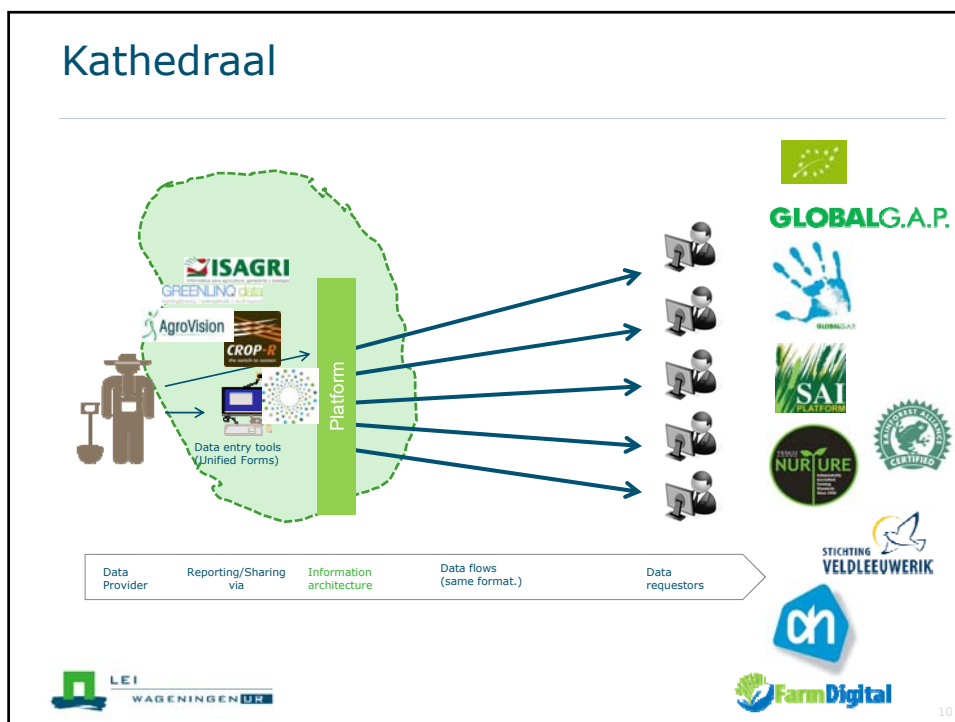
Kathedraal

ISAGRI

GREENLINQ data

AgroVision

CROP-R

Platform

Data entry tools (Unified Forms)

GLOBALG.A.P.

GLOBALG.A.P.

SAI PLATFORM

NURTURE

RAINFOREST ALLIANCE CERTIFIED

STICHTING VELDLEEUWERIK

Data Provider

Reporting/Sharing via

Information architecture

Data flows (same format.)

Data requestors

LEI WAGENINGEN UR

FarmDigital

10